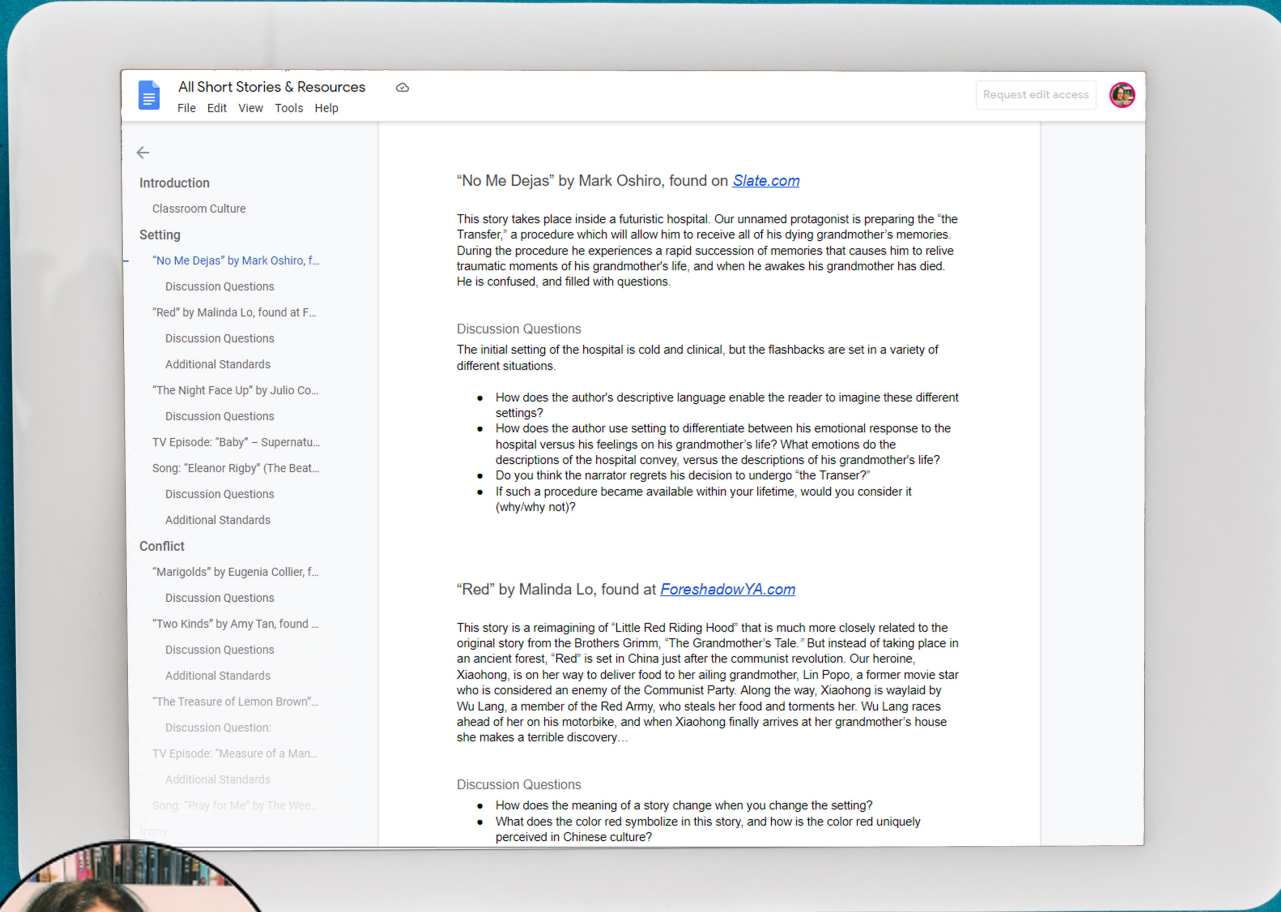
All Short Stories & Resources
File Edit View Tools Help
Request edit access

Introduction
Classroom Culture
Setting
"No Me Dejas" by Mark Oshiro, f...
Discussion Questions
"Red" by Malinda Lo, found at F...
Discussion Questions
Additional Standards
"The Night Face Up" by Julio Co...
Discussion Questions
TV Episode: "Baby" – Supernatu...
Song: "Eleanor Rigby" (The Beat...
Discussion Questions
Additional Standards
Conflict
"Marigolds" by Eugenia Collier, f...
Discussion Questions
"Two Kinds" by Amy Tan, found ...
Discussion Questions
Additional Standards
"The Treasure of Lemon Brown"...
Discussion Question:
TV Episode: "Measure of a Man...
Additional Standards
Song: "Pray for Me" by The Wee...
Irony

"No Me Dejas" by Mark Oshiro, found on Slate.com

This story takes place inside a futuristic hospital. Our unnamed protagonist is preparing the "the Transfer," a procedure which will allow him to receive all of his dying grandmother's memories. During the procedure he experiences a rapid succession of memories that causes him to relive traumatic moments of his grandmother's life, and when he awakes his grandmother has died. He is confused, and filled with questions.

Discussion Questions
The initial setting of the hospital is cold and clinical, but the flashbacks are set in a variety of different situations.

- How does the author's descriptive language enable the reader to imagine these different settings?
- How does the author use setting to differentiate between his emotional response to the hospital versus his feelings on his grandmother's life? What emotions do the descriptions of the hospital convey, versus the descriptions of his grandmother's life?
- Do you think the narrator regrets his decision to undergo "the Transer?"
- If such a procedure became available within your lifetime, would you consider it (why/why not)?

"Red" by Malinda Lo, found at ForeshadowYA.com

This story is a reimagining of "Little Red Riding Hood" that is much more closely related to the original story from the Brothers Grimm, "The Grandmother's Tale." But instead of taking place in an ancient forest, "Red" is set in China just after the communist revolution. Our heroine, Xiaohong, is on her way to deliver food to her ailing grandmother, Lin Popo, a former movie star who is considered an enemy of the Communist Party. Along the way, Xiaohong is waylaid by Wu Lang, a member of the Red Army, who steals her food and torments her. Wu Lang races ahead of her on his motorbike, and when Xiaohong finally arrives at her grandmother's house she makes a terrible discovery...

Discussion Questions
- How does the meaning of a story change when you change the setting?
- What does the color red symbolize in this story, and how is the color red uniquely perceived in Chinese culture?